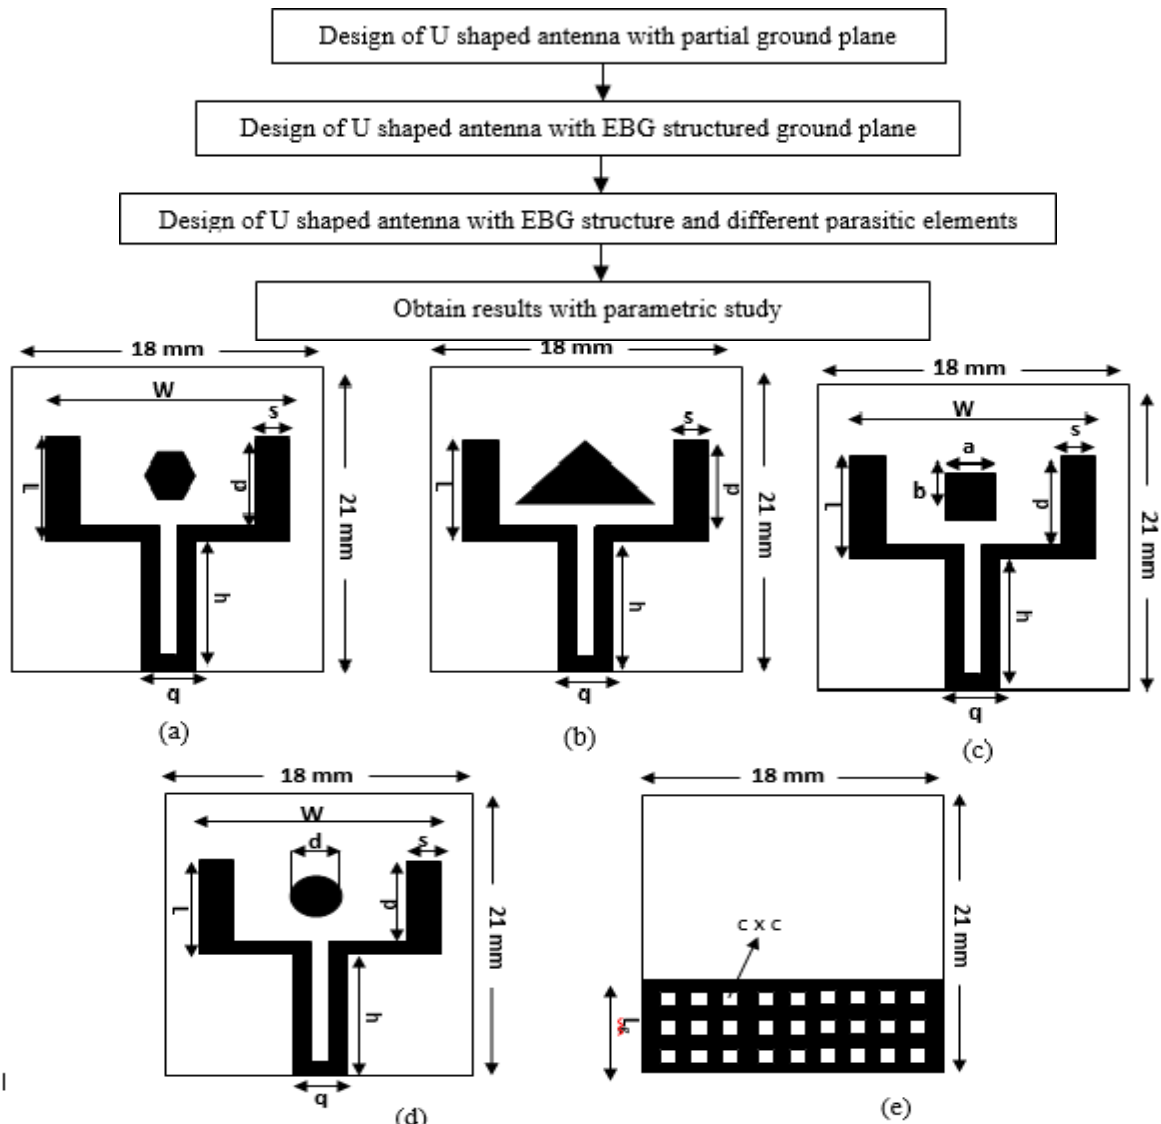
Design of U shaped antenna with partial ground plane

Design of U shaped antenna with EBG structured ground plane

Design of U shaped antenna with EBG structure and different parasitic elements

Obtain results with parametric study

18 mm
W
s
l
p
21 mm
h
q
(a)

18 mm
s
l
p
21 mm
h
q
(b)

18 mm
W
a
s
l
b
p
21 mm
h
q
(c)

18 mm
W
d
s
l
p
21 mm
h
q
(d)

18 mm
c x c
21 mm
$L_g$
(e)